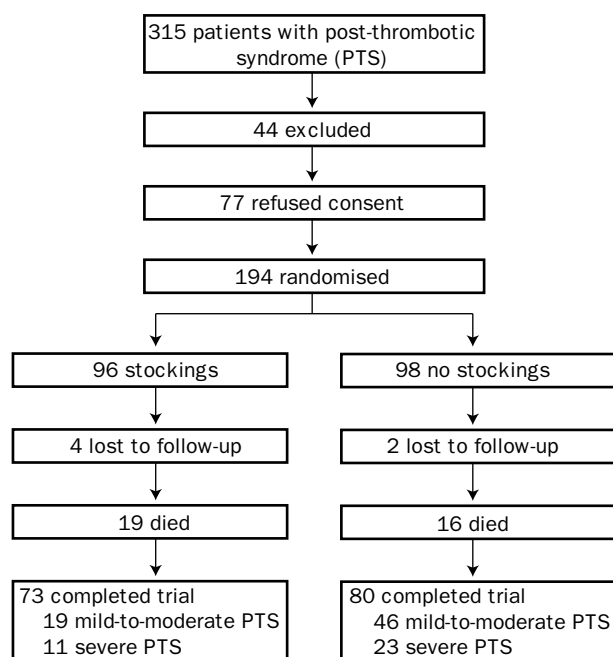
315 patients with post-thrombotic syndrome (PTS)

44 excluded

77 refused consent

194 randomised

96 stockings

4 lost to follow-up

19 died

73 completed trial
19 mild-to-moderate PTS
11 severe PTS

98 no stockings

2 lost to follow-up

16 died

80 completed trial
46 mild-to-moderate PTS
23 severe PTS